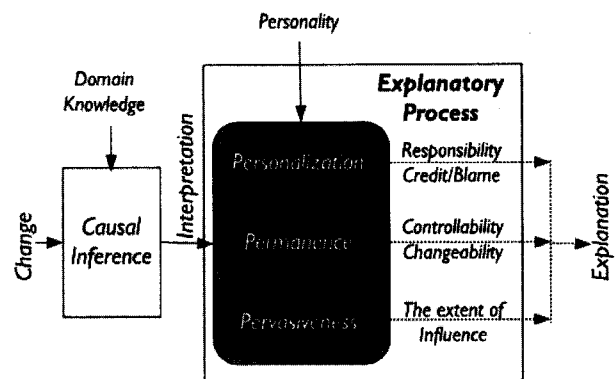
Personality

Domain Knowledge

Explanatory Process

Change

Causal Inference

Interpretation

Personalization

Permanence

Pervasiveness

Responsibility Credit/Blame

Controllability Changeability

The extent of Influence

Explanation